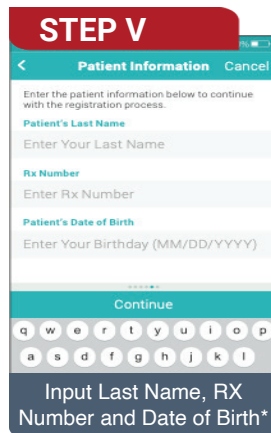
STEP V

%

<

Patient Information

Cancel

Enter the patient information below to continue with the registration process.

Patient's Last Name

Enter Your Last Name

Rx Number

Enter Rx Number

Patient's Date of Birth

Enter Your Birthday (MM/DD/YYYY)

Continue

q w e r t y u i o p

a s d f g h j k l

Input Last Name, RX Number and Date of Birth*